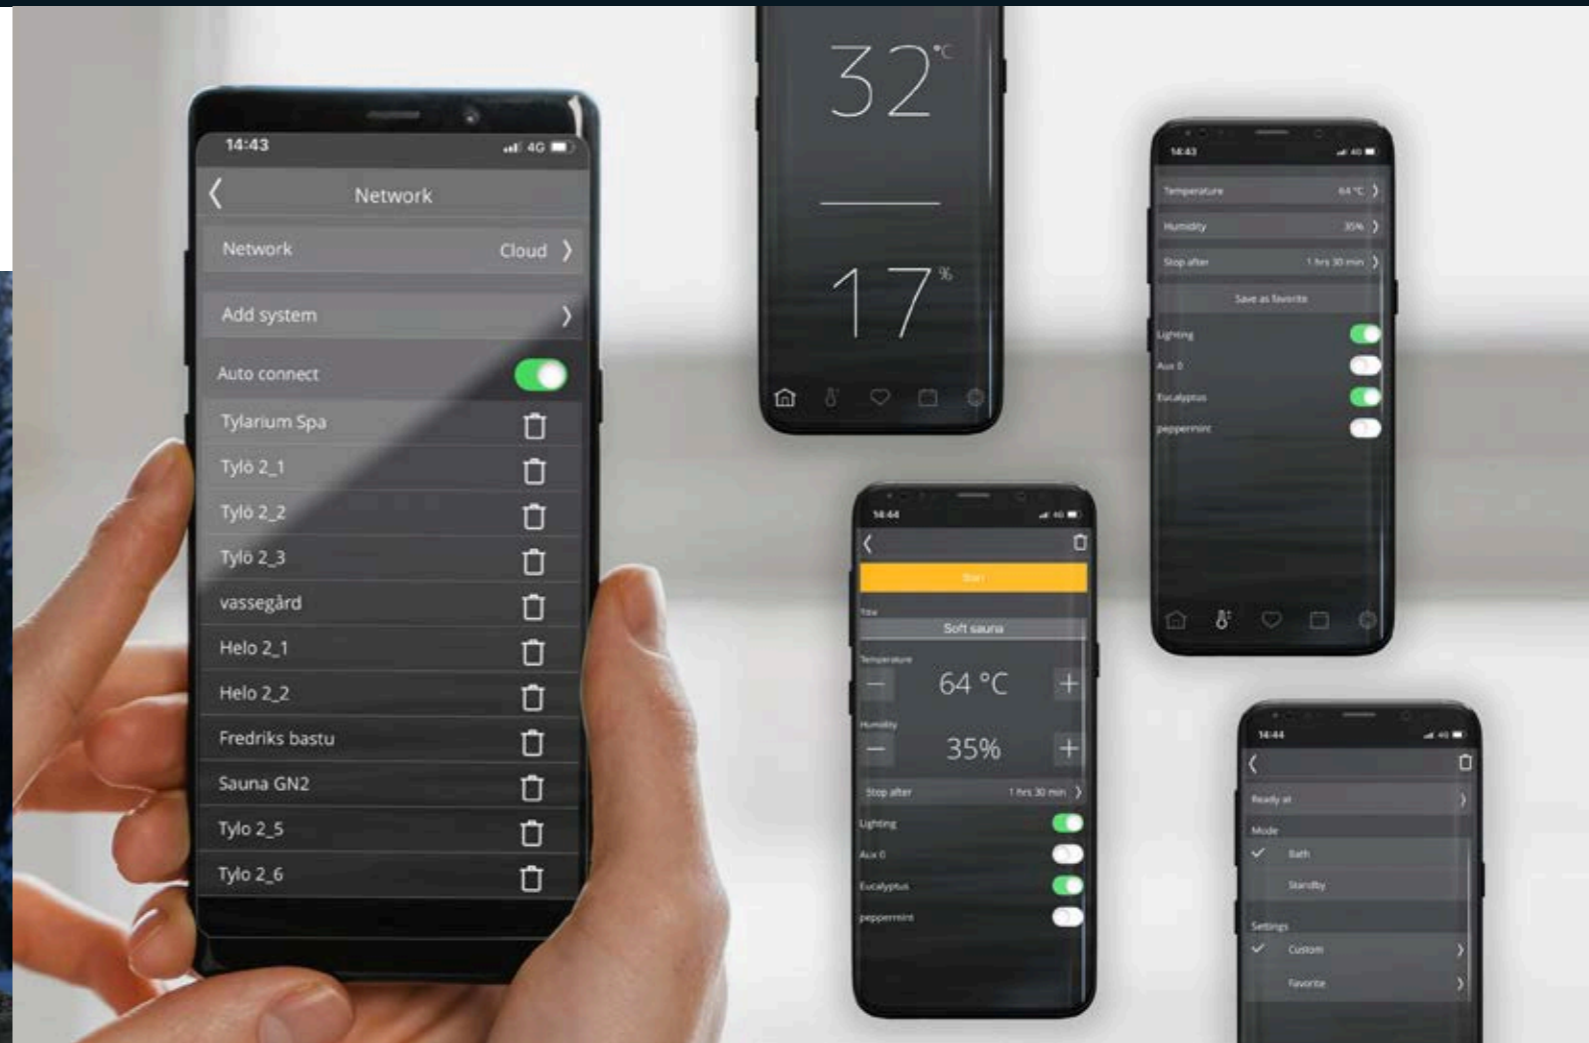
14:43
4G
Network
Network Cloud
Add system
Auto connect
Tylarium Spa
Tylö 2_1
Tylö 2_2
Tylö 2_3
vassegård
Helo 2_1
Helo 2_2
Fredriks bastu
Sauna GN2
Tylo 2_5
Tylo 2_6

32 °C
17 %

14:43
Temperature 64 °C
Humidity 35%
Stop after 1 hrs 30 min
Save as favorite
Lighting
Aux 0
Eucalyptus
peppermint

14:44
Start
Title
Soft sauna
Temperature
64 °C
Humidity
35%
Stop after 1 hrs 30 min
Lighting
Aux 0
Eucalyptus
peppermint

14:44
Ready at
Mode
Bath
Standby
Settings
Custom
Favorite